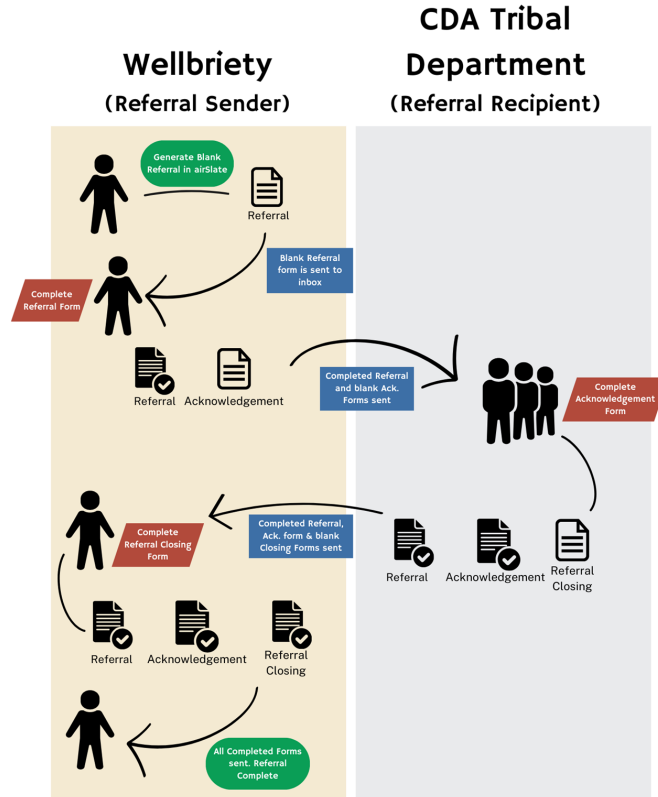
CDA Tribal Department
(Referral Recipient)

Wellbriety
(Referral Sender)

Generate Blank Referral in airSlate

Referral

Blank Referral form is sent to inbox

Complete Referral Form

Referral

Acknowledgement

Completed Referral and blank Ack. Forms sent

Complete Acknowledgement Form

Completed Referral, Ack. form & blank Closing Forms sent

Complete Referral Closing Form

Referral

Acknowledgement

Referral Closing

Referral

Acknowledgement

Referral Closing

All Completed Forms sent. Referral Complete